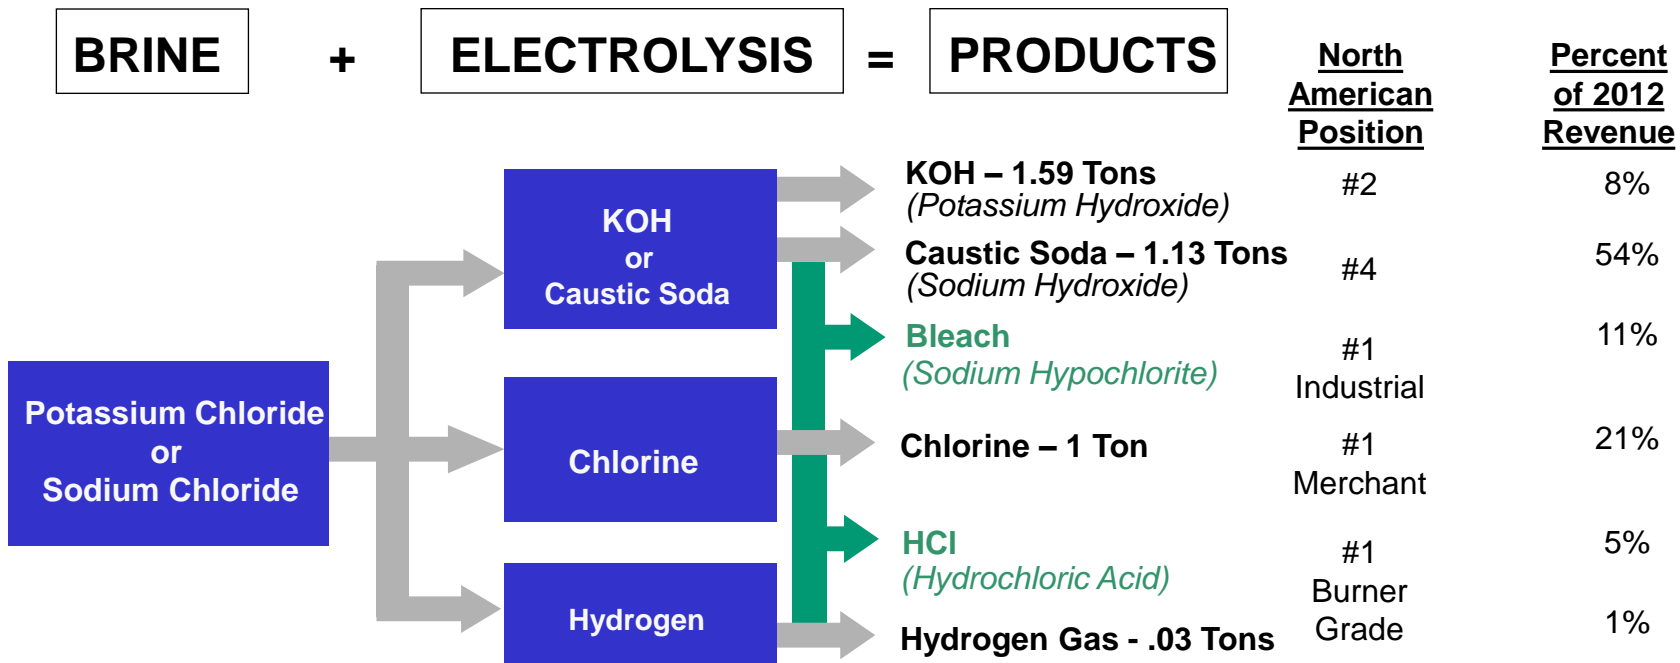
BRINE + ELECTROLYSIS = PRODUCTS

North American Position

Percent of 2012 Revenue

Potassium Chloride or Sodium Chloride

KOH or Caustic Soda

Chlorine

Hydrogen

KOH – 1.59 Tons (Potassium Hydroxide) #2 8%

Caustic Soda – 1.13 Tons (Sodium Hydroxide) #4 54%

Bleach (Sodium Hypochlorite) #1 Industrial 11%

Chlorine – 1 Ton #1 Merchant 21%

HCl (Hydrochloric Acid) #1 Burner Grade 5%

Hydrogen Gas - .03 Tons 1%